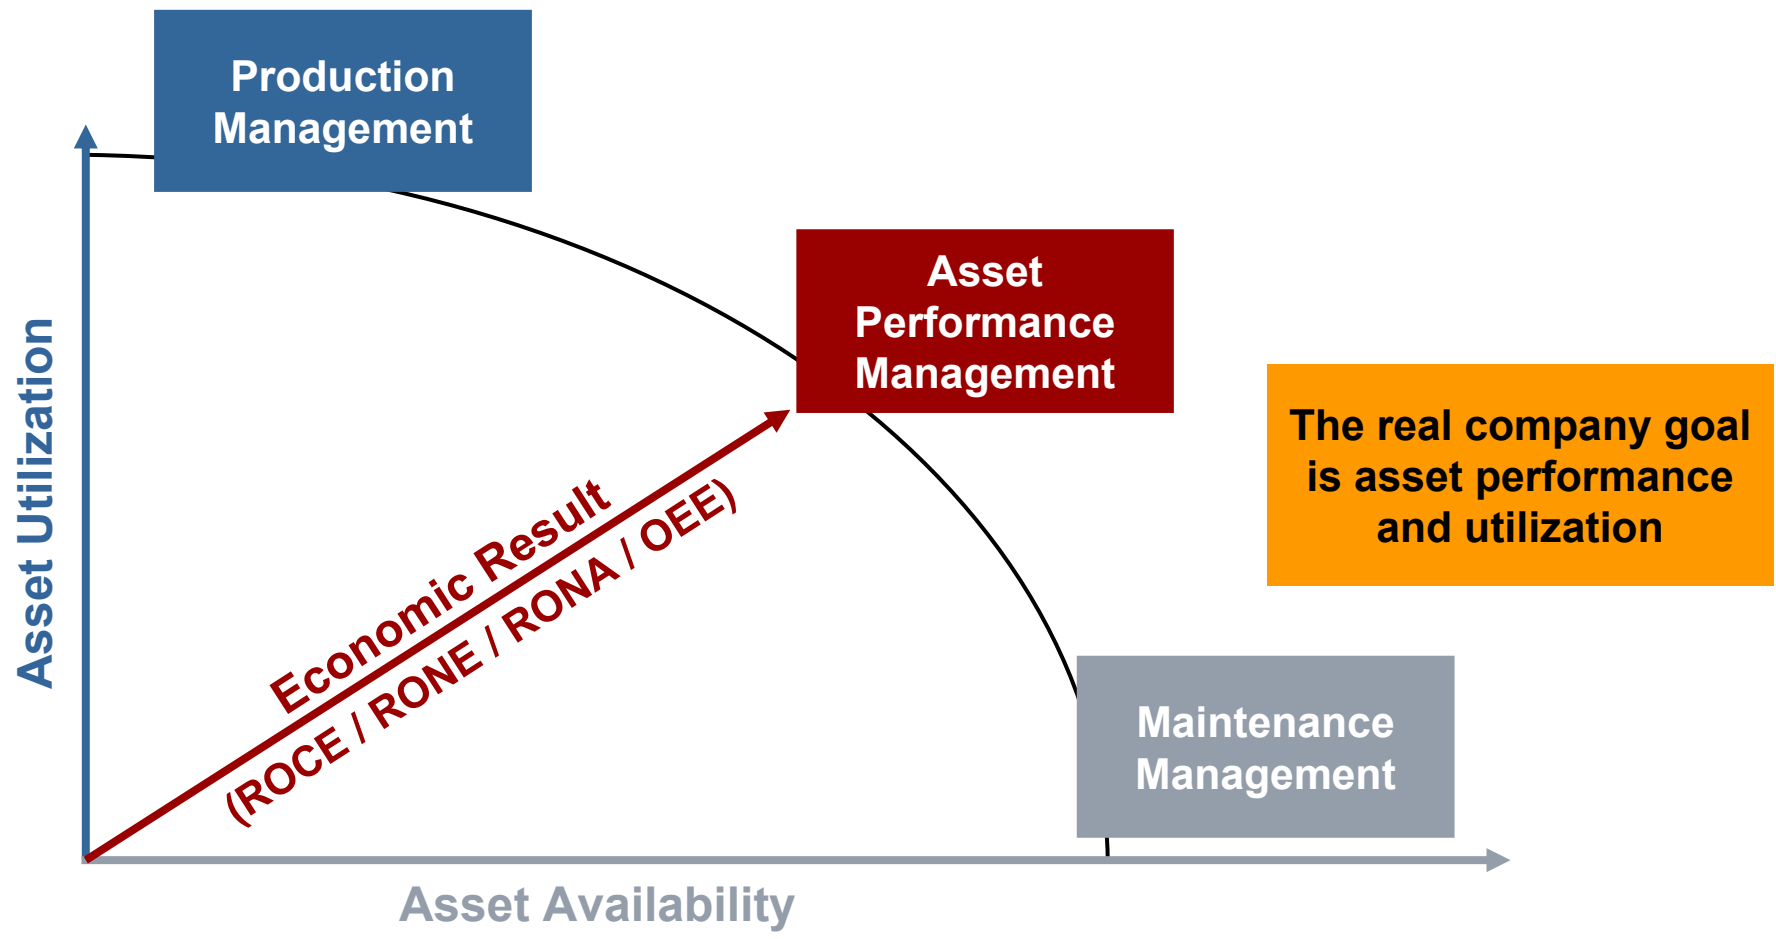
Production Management

Asset Utilization

Asset Performance Management

The real company goal is asset performance and utilization

Economic Result (ROCE / RONE / RONA / OEE)

Maintenance Management

Asset Availability